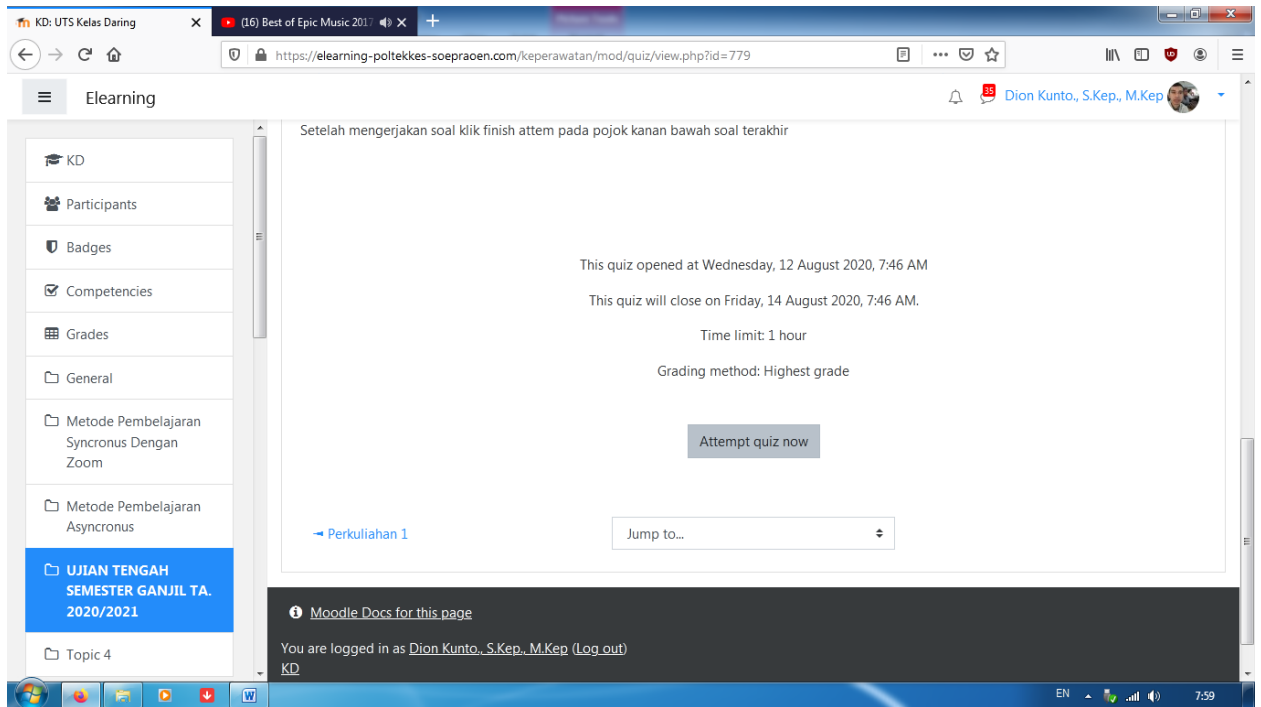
KD: UTS Kelas Daring
(16) Best of Epic Music 2017
https://elearning-poltekkes-soepraoen.com/keperawatan/mod/quiz/view.php?id=779

Elearning
35
Dion Kunto., S.Kep., M.Kep

KD
Participants
Badges
Competencies
Grades
General
Metode Pembelajaran Syncronus Dengan Zoom
Metode Pembelajaran Asyncronus
UJIAN TENGAH SEMESTER GANJIL TA. 2020/2021
Topic 4

Setelah mengerjakan soal klik finish attem pada pojok kanan bawah soal terakhir

This quiz opened at Wednesday, 12 August 2020, 7:46 AM

This quiz will close on Friday, 14 August 2020, 7:46 AM.

Time limit: 1 hour

Grading method: Highest grade

Attempt quiz now

◄ Perkuliahan 1

Jump to...

Moodle Docs for this page

You are logged in as Dion Kunto., S.Kep., M.Kep (Log out)
KD

EN
7:59